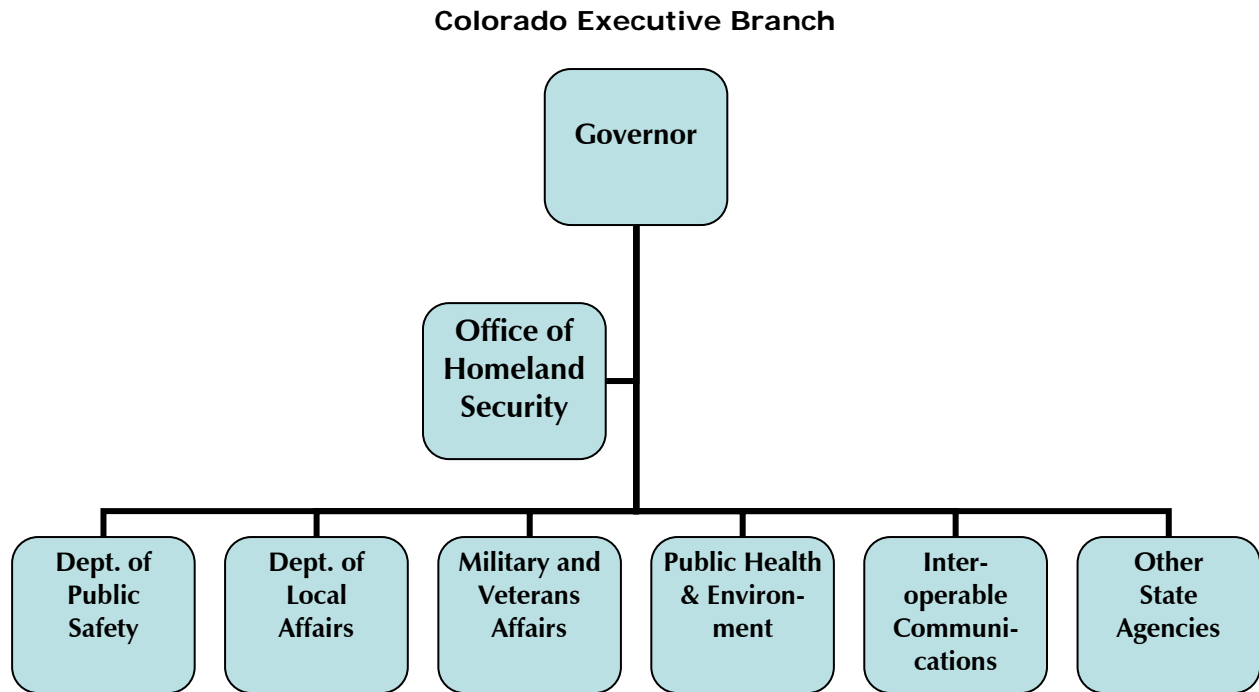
Colorado Executive Branch

Governor

Office of Homeland Security

Dept. of Public Safety

Dept. of Local Affairs

Military and Veterans Affairs

Public Health & Environment

Interoperable Communications

Other State Agencies